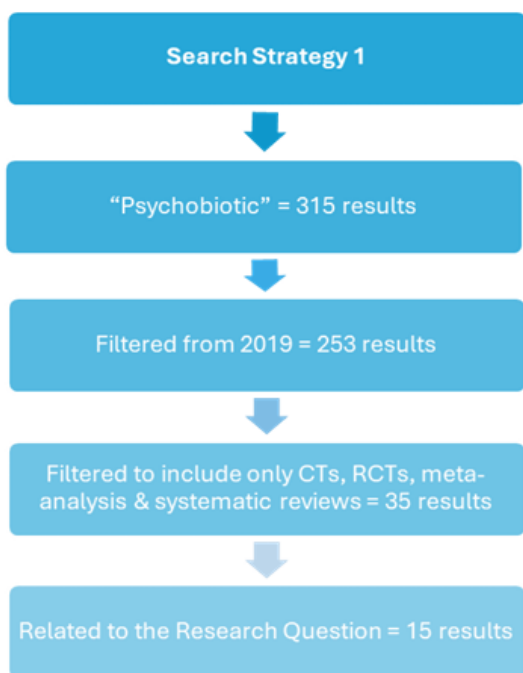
Search Strategy 1

“Psychobiotic” = 315 results

Filtered from 2019 = 253 results

Filtered to include only CTs, RCTs, meta-analysis & systematic reviews = 35 results

Related to the Research Question = 15 results